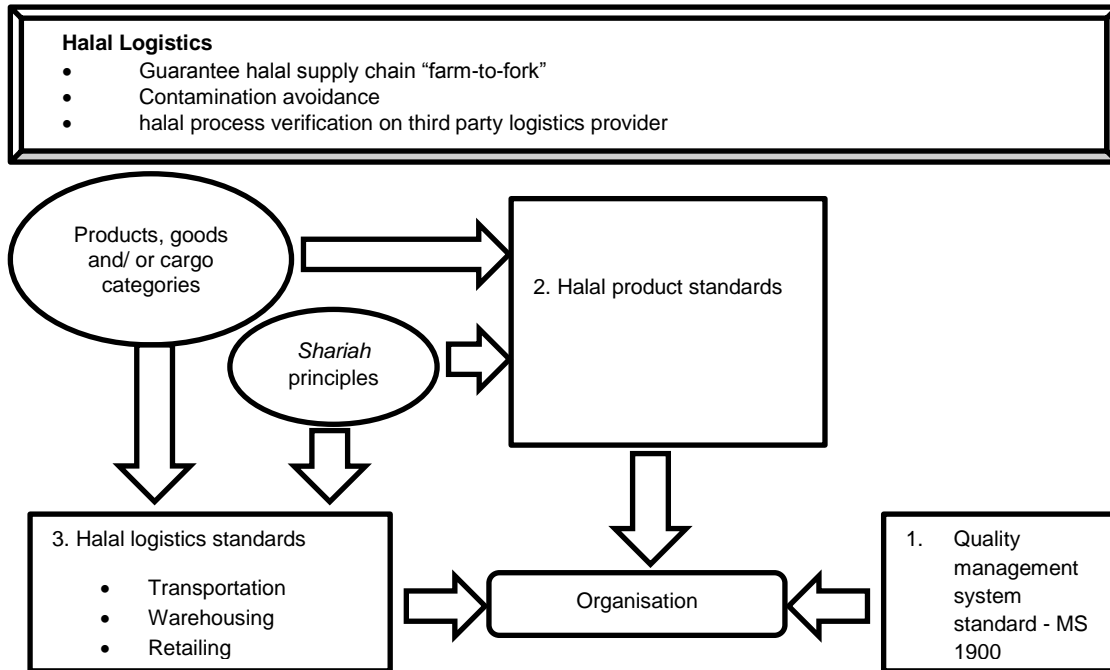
**Halal Logistics**

- Guarantee halal supply chain "farm-to-fork"
- Contamination avoidance
- halal process verification on third party logistics provider

Products, goods and/ or cargo categories

2. Halal product standards

*Shariah* principles

3. Halal logistics standards

- Transportation
- Warehousing
- Retailing

Organisation

1. Quality management system standard - MS 1900